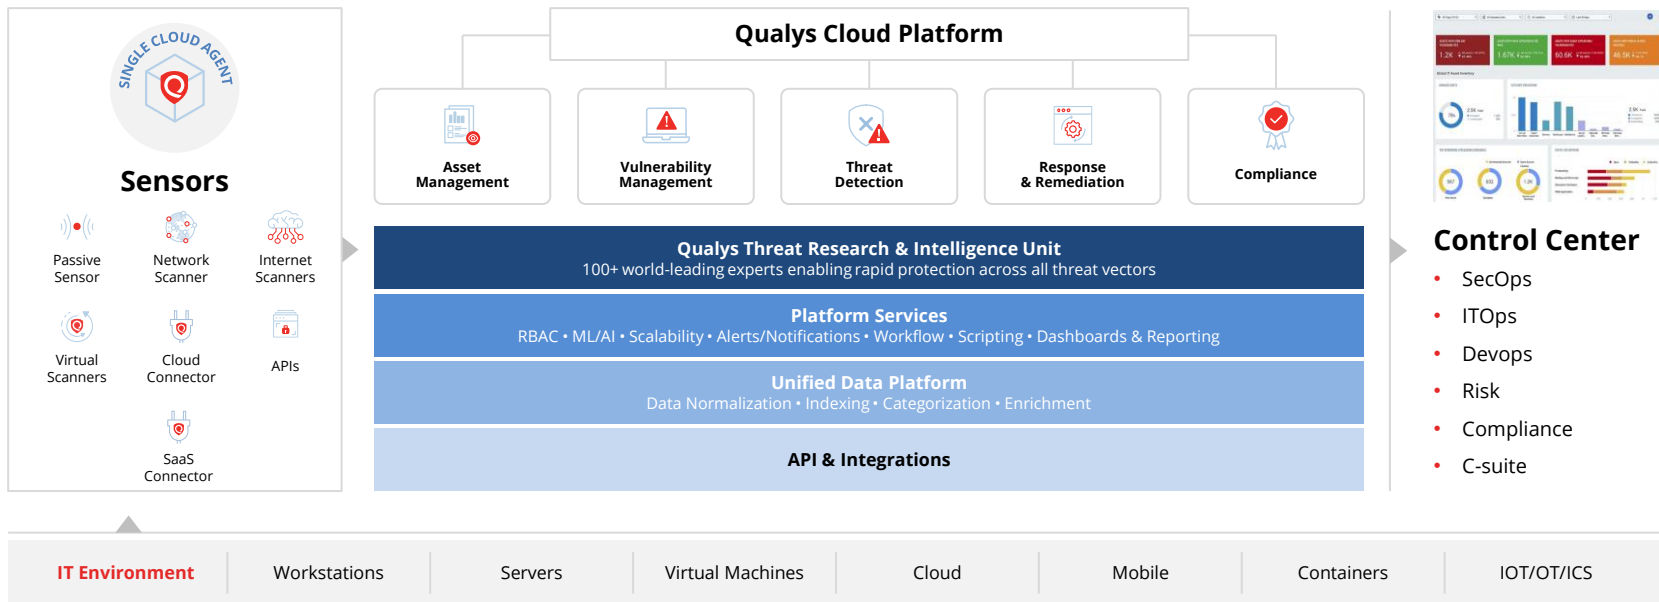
SINGLE CLOUD AGENT

Sensors

Passive Sensor
Network Scanner
Internet Scanners
Virtual Scanners
Cloud Connector
APIs
SaaS Connector

Qualys Cloud Platform

Asset Management
Vulnerability Management
Threat Detection
Response & Remediation
Compliance

Qualys Threat Research & Intelligence Unit
100+ world-leading experts enabling rapid protection across all threat vectors

Platform Services
RBAC • ML/AI • Scalability • Alerts/Notifications • Workflow • Scripting • Dashboards & Reporting

Unified Data Platform
Data Normalization • Indexing • Categorization • Enrichment

API & Integrations

Control Center
• SecOps
• ITOps
• Devops
• Risk
• Compliance
• C-suite

| IT Environment | Workstations | Servers | Virtual Machines | Cloud | Mobile | Containers | IOT/OT/ICS |